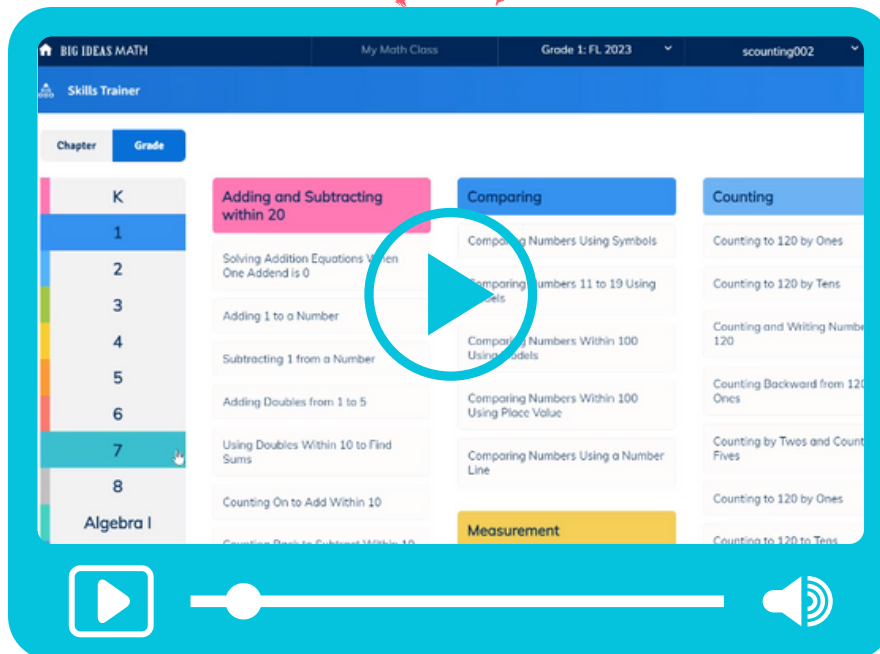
BIG IDEAS MATH

My Math Class

Grade 1: FL 2023

scounting002

Skills Trainer

Chapter

Grade

K

1

2

3

4

5

6

7

8

Algebra I

Adding and Subtracting within 20

Solving Addition Equations When One Addend is 0

Adding 1 to a Number

Subtracting 1 from a Number

Adding Doubles from 1 to 5

Using Doubles Within 10 to Find Sums

Counting On to Add Within 10

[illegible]

Comparing

Comparing Numbers Using Symbols

Comparing Numbers 11 to 19 Using Models

Comparing Numbers Within 100 Using Models

Comparing Numbers Within 100 Using Place Value

Comparing Numbers Using a Number Line

Measurement

Counting

Counting to 120 by Ones

Counting to 120 by Tens

Counting and Writing Numbe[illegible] 120

Counting Backward from 120 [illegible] Ones

Counting by Twos and Count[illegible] Fives

Counting to 120 by Ones

Counting to 120 to Tens